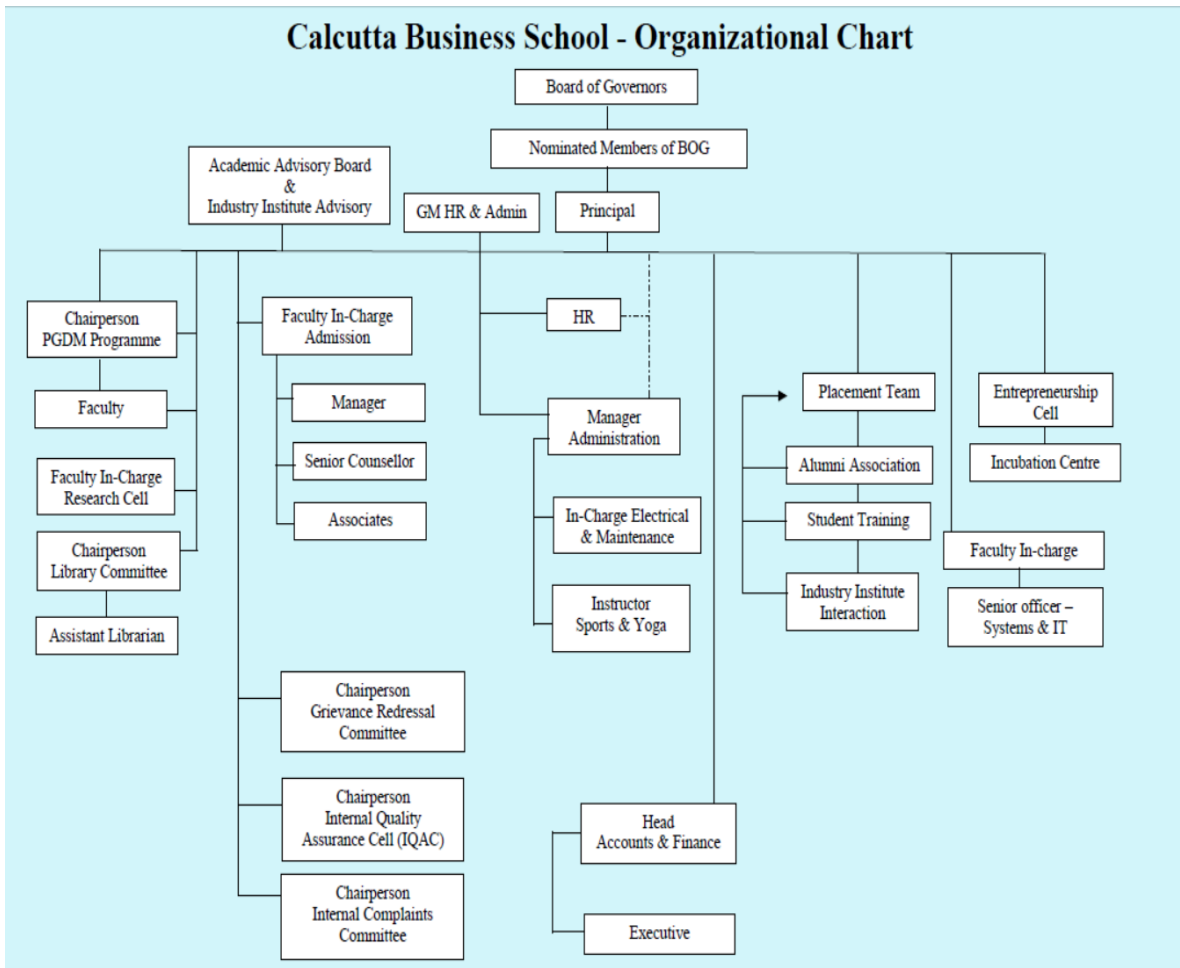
Calcutta Business School - Organizational Chart

Board of Governors

Nominated Members of BOG

Academic Advisory Board & Industry Institute Advisory

GM HR & Admin

Principal

Chairperson PGDM Programme

Faculty

Faculty In-Charge Research Cell

Chairperson Library Committee

Assistant Librarian

Faculty In-Charge Admission

Manager

Senior Counsellor

Associates

HR

Manager Administration

In-Charge Electrical & Maintenance

Instructor Sports & Yoga

Placement Team

Alumni Association

Student Training

Industry Institute Interaction

Entrepreneurship Cell

Incubation Centre

Faculty In-charge

Senior officer – Systems & IT

Chairperson Grievance Redressal Committee

Chairperson Internal Quality Assurance Cell (IQAC)

Chairperson Internal Complaints Committee

Head Accounts & Finance

Executive